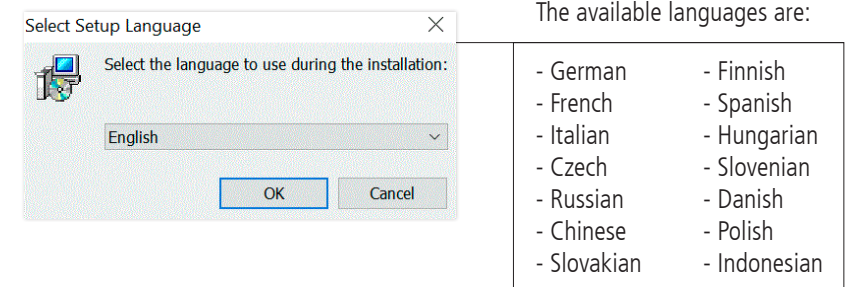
Select Setup Language

×

Select the language to use during the installation:

English

OK

Cancel

The available languages are:

- German
- French
- Italian
- Czech
- Russian
- Chinese
- Slovakian

- Finnish
- Spanish
- Hungarian
- Slovenian
- Danish
- Polish
- Indonesian